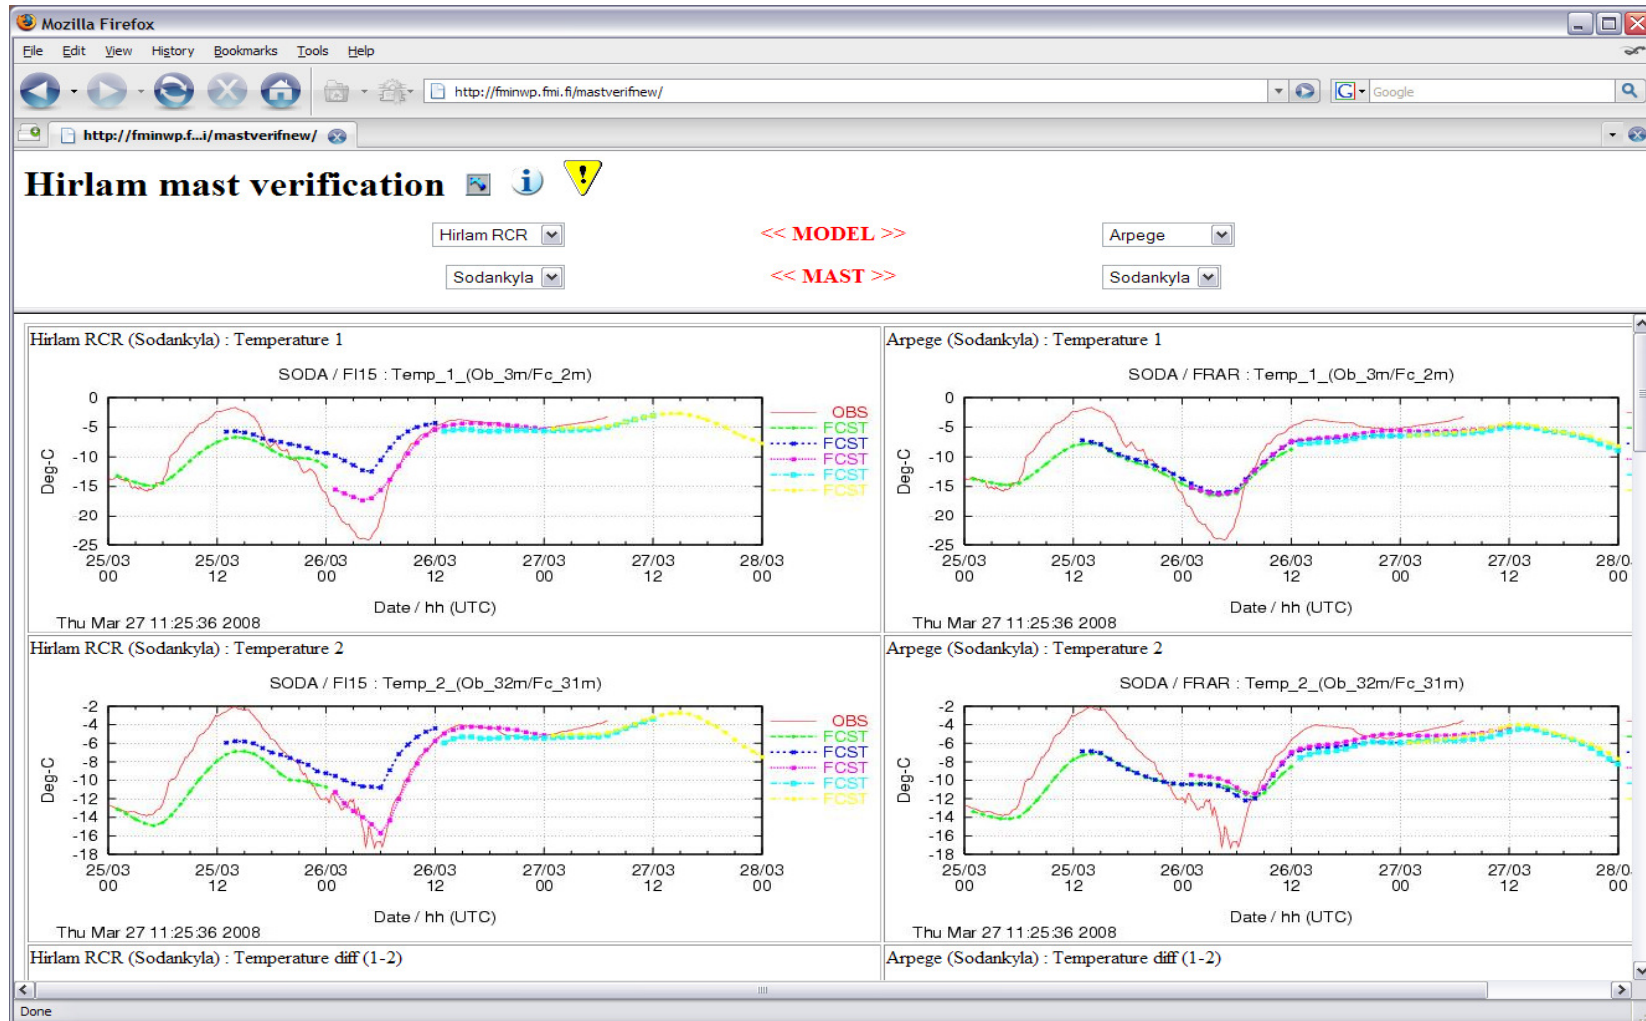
Mozilla Firefox

File Edit View History Bookmarks Tools Help

http://fminwp.fmi.fi/mastverifnew/

Google

http://fminwp.f...i/mastverifnew/

Hirlam mast verification

Hirlam RCR

<< MODEL >>

Arpege

Sodankyla

<< MAST >>

Sodankyla

Hirlam RCR (Sodankyla) : Temperature 1

SODA / FI15 : Temp_1_(Ob_3m/Fc_2m)

0
-5
-10
-15
-20
-25

Deg-C

OBS
FCST
FCST
FCST
FCST
FCST

25/03 00
25/03 12
26/03 00
26/03 12
27/03 00
27/03 12
28/03 00

Date / hh (UTC)

Thu Mar 27 11:25:36 2008

Arpege (Sodankyla) : Temperature 1

SODA / FRAR : Temp_1_(Ob_3m/Fc_2m)

0
-5
-10
-15
-20
-25

Deg-C

25/03 00
25/03 12
26/03 00
26/03 12
27/03 00
27/03 12
28/0 00

Date / hh (UTC)

Thu Mar 27 11:25:36 2008

Hirlam RCR (Sodankyla) : Temperature 2

SODA / FI15 : Temp_2_(Ob_32m/Fc_31m)

-2
-4
-6
-8
-10
-12
-14
-16
-18

Deg-C

OBS
FCST
FCST
FCST
FCST
FCST

25/03 00
25/03 12
26/03 00
26/03 12
27/03 00
27/03 12
28/03 00

Date / hh (UTC)

Thu Mar 27 11:25:36 2008

Arpege (Sodankyla) : Temperature 2

SODA / FRAR : Temp_2_(Ob_32m/Fc_31m)

-2
-4
-6
-8
-10
-12
-14
-16
-18

Deg-C

25/03 00
25/03 12
26/03 00
26/03 12
27/03 00
27/03 12
28/0 00

Date / hh (UTC)

Thu Mar 27 11:25:36 2008

Hirlam RCR (Sodankyla) : Temperature diff (1-2)

Arpege (Sodankyla) : Temperature diff (1-2)

Done